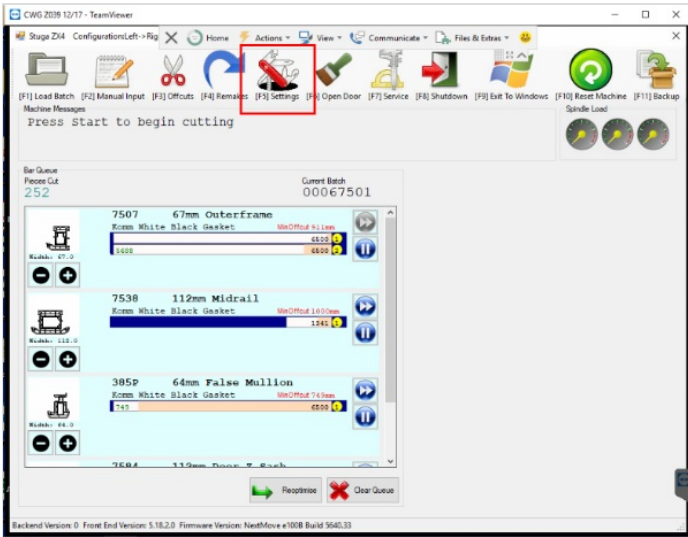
CWG Z039 12/17 - TeamViewer

Stuga ZX4 Configuration:Left->Rig

Home

Actions

View

Communicate

Files & Extras

[F1] Load Batch [F2] Manual Input [F3] Offcuts [F4] Remakes [F5] Settings [F6] Open Door [F7] Service [F8] Shutdown [F9] Exit To Windows [F10] Reset Machine [F11] Backup

Machine Messages

Press start to begin cutting

Spindle Load

Bar Queue

Pieces Cut

252

Current Batch

00067501

7507 67mm Outerframe

Komm White Black Gasket

MinOffcut 911mm

6500

5605

6500

Width: 67.0

7538 112mm Midrail

Komm White Black Gasket

MinOffcut 1000mm

1341

Width: 112.0

385P 64mm False Mullion

Komm White Black Gasket

MinOffcut 749mm

745

6500

Width: 64.0

7584 112mm Door T Sash

Reoptimise

Clear Queue

Backend Version: 0 Front End Version: 5.18.2.0 Firmware Version: NextMove e100B Build 5640.33